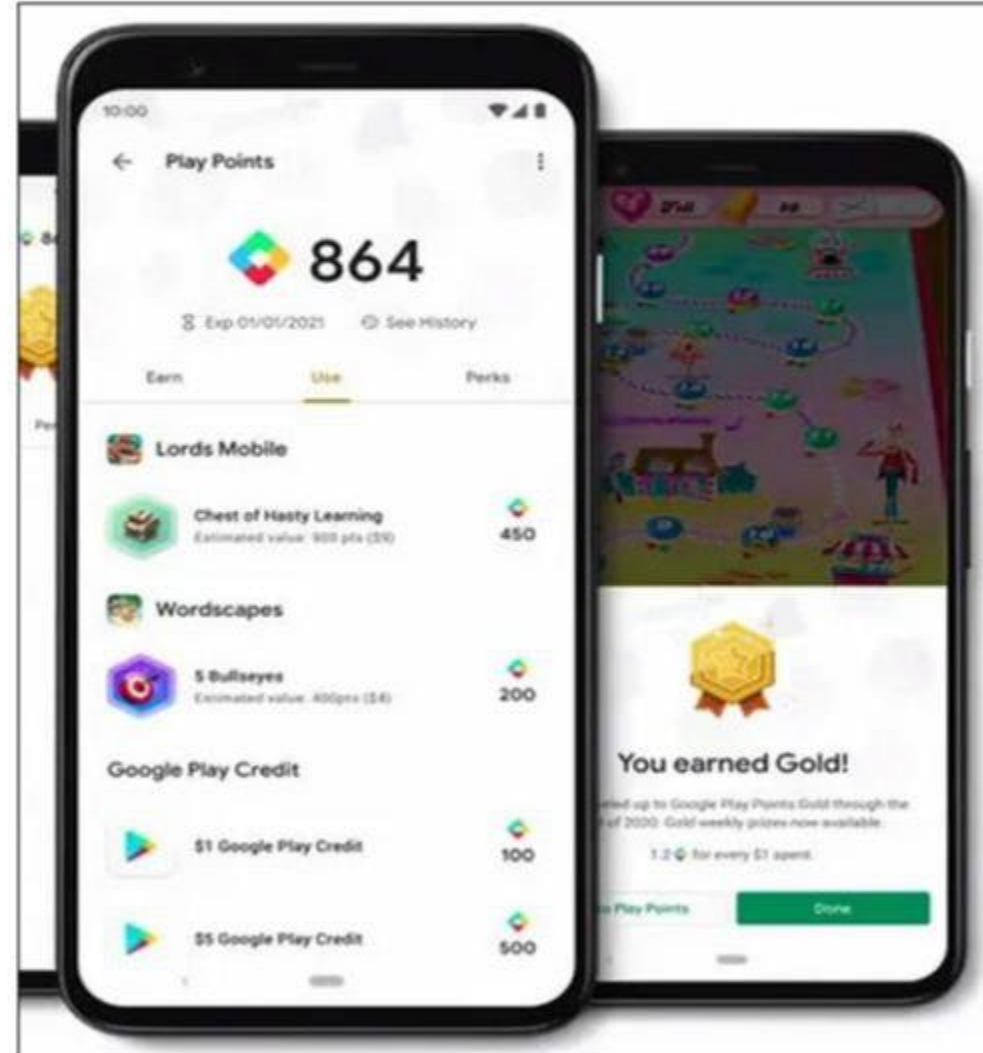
10:00

Play Points

864

Exp 01/01/2021 See History

Earn Use Perks

Lords Mobile

Chest of Hasty Learning
Estimated value: 900 pts ($9)
450

Wordscapes

5 Bullseyes
Estimated value: 400pts ($4)
200

Google Play Credit

$1 Google Play Credit
100

$5 Google Play Credit
500

You earned Gold!

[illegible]ed up to Google Play Points Gold through the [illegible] of 2020. Gold weekly prizes now available.

1.2 for every $1 spent.

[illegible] Play Points

Done